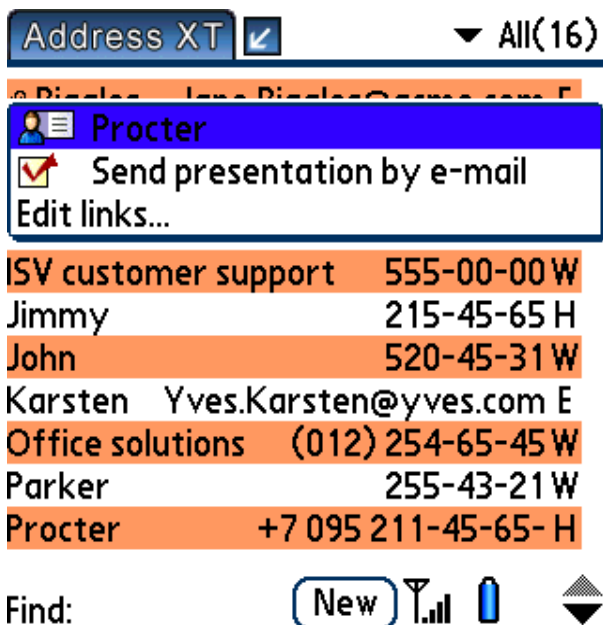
Address XT
All(16)

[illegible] Biggles Jane.Biggles@acme.com E

Procter
Send presentation by e-mail
Edit links...

ISV customer support 555-00-00 W
Jimmy 215-45-65 H
John 520-45-31 W
Karsten Yves.Karsten@yves.com E
Office solutions (012) 254-65-45 W
Parker 255-43-21 W
Procter +7 095 211-45-65- H

Find:
New